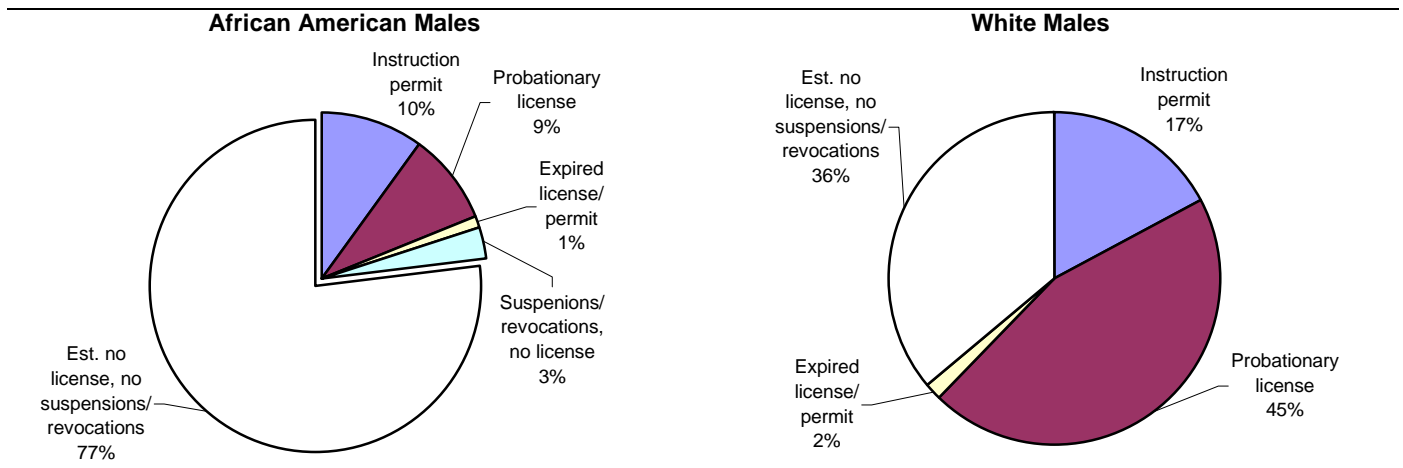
African American Males

Instruction permit 10%

Probationary license 9%

Expired license/ permit 1%

Suspenions/ revocations, no license 3%

Est. no license, no suspensions/ revocations 77%

White Males

Est. no license, no suspensions/ revocations 36%

Instruction permit 17%

Expired license/ permit 2%

Probationary license 45%